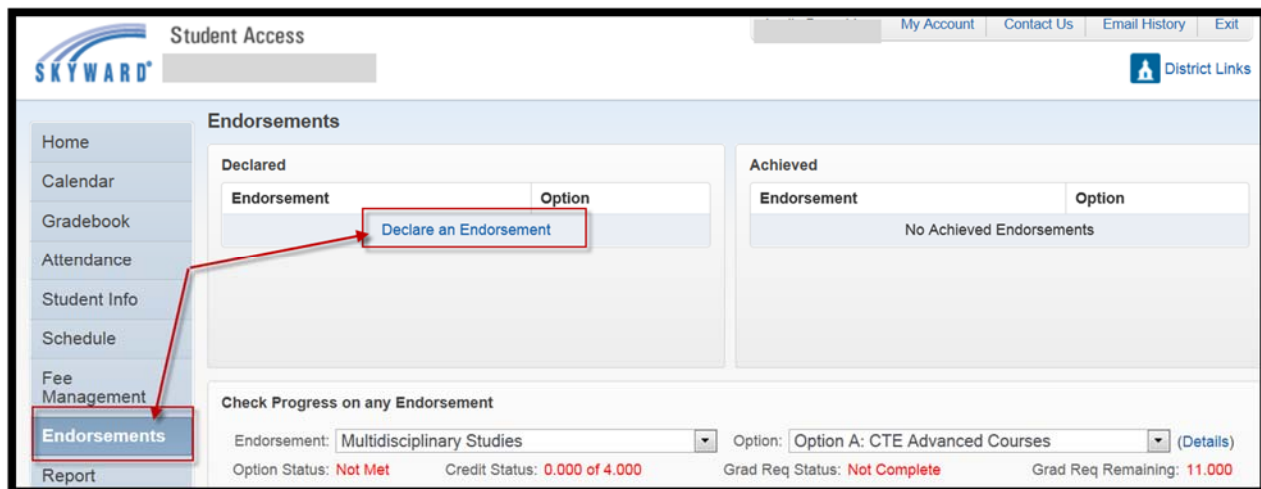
SKYWARD® Student Access

My Account | Contact Us | Email History | Exit

District Links

Home
Calendar
Gradebook
Attendance
Student Info
Schedule
Fee Management
Endorsements
Report

Endorsements

Declared

| Endorsement | Option |
|---|---|
| Declare an Endorsement | |

Achieved

| Endorsement | Option |
|---|---|
| No Achieved Endorsements | |

Check Progress on any Endorsement

Endorsement: Multidisciplinary Studies    Option: Option A: CTE Advanced Courses (Details)

Option Status: Not Met    Credit Status: 0.000 of 4.000    Grad Req Status: Not Complete    Grad Req Remaining: 11.000